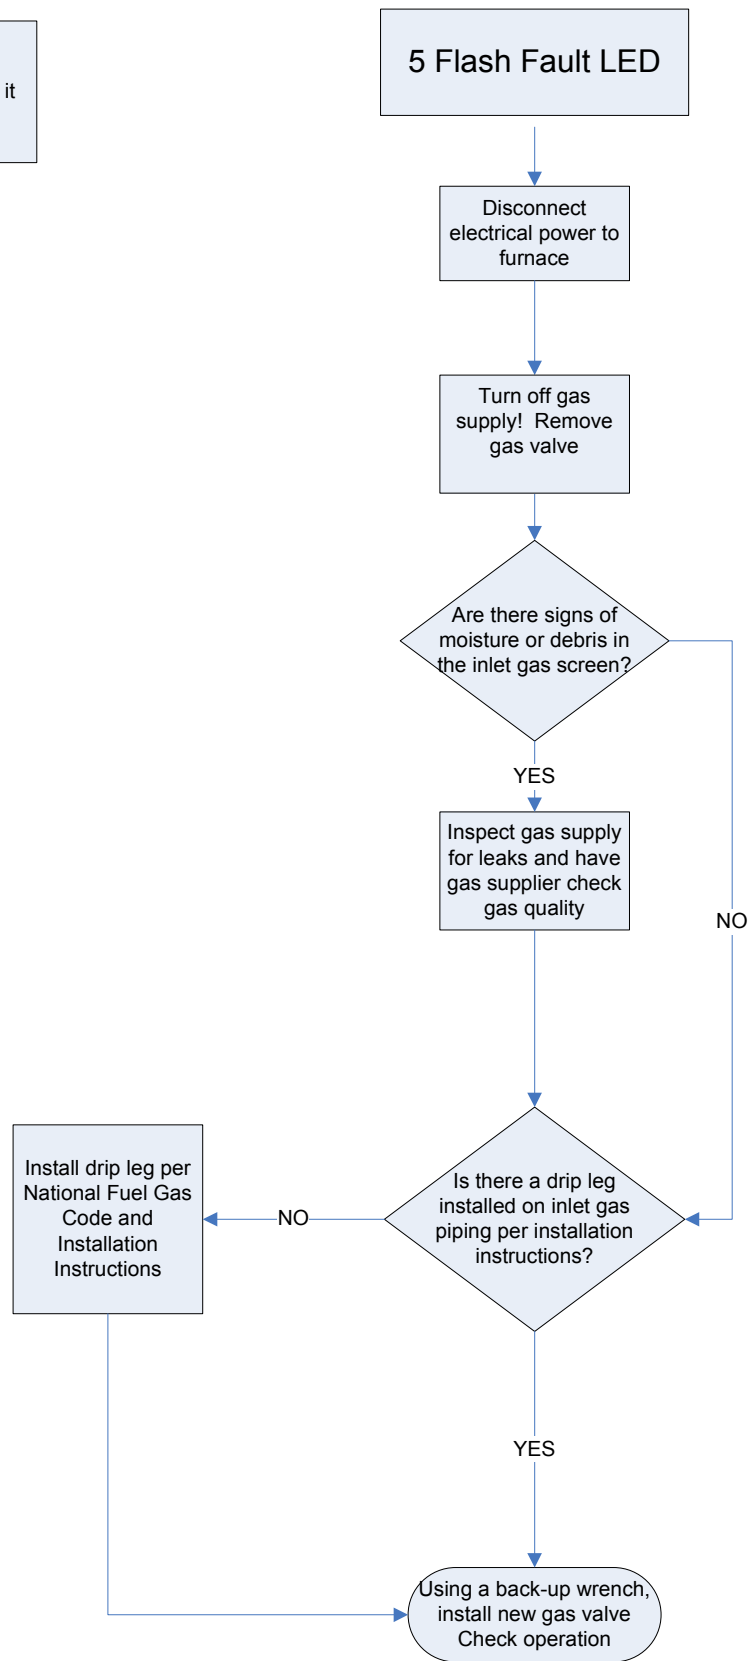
it

5 Flash Fault LED

Disconnect electrical power to furnace

Turn off gas supply! Remove gas valve

Are there signs of moisture or debris in the inlet gas screen?

YES

NO

Inspect gas supply for leaks and have gas supplier check gas quality

Is there a drip leg installed on inlet gas piping per installation instructions?

NO

Install drip leg per National Fuel Gas Code and Installation Instructions

YES

Using a back-up wrench, install new gas valve Check operation